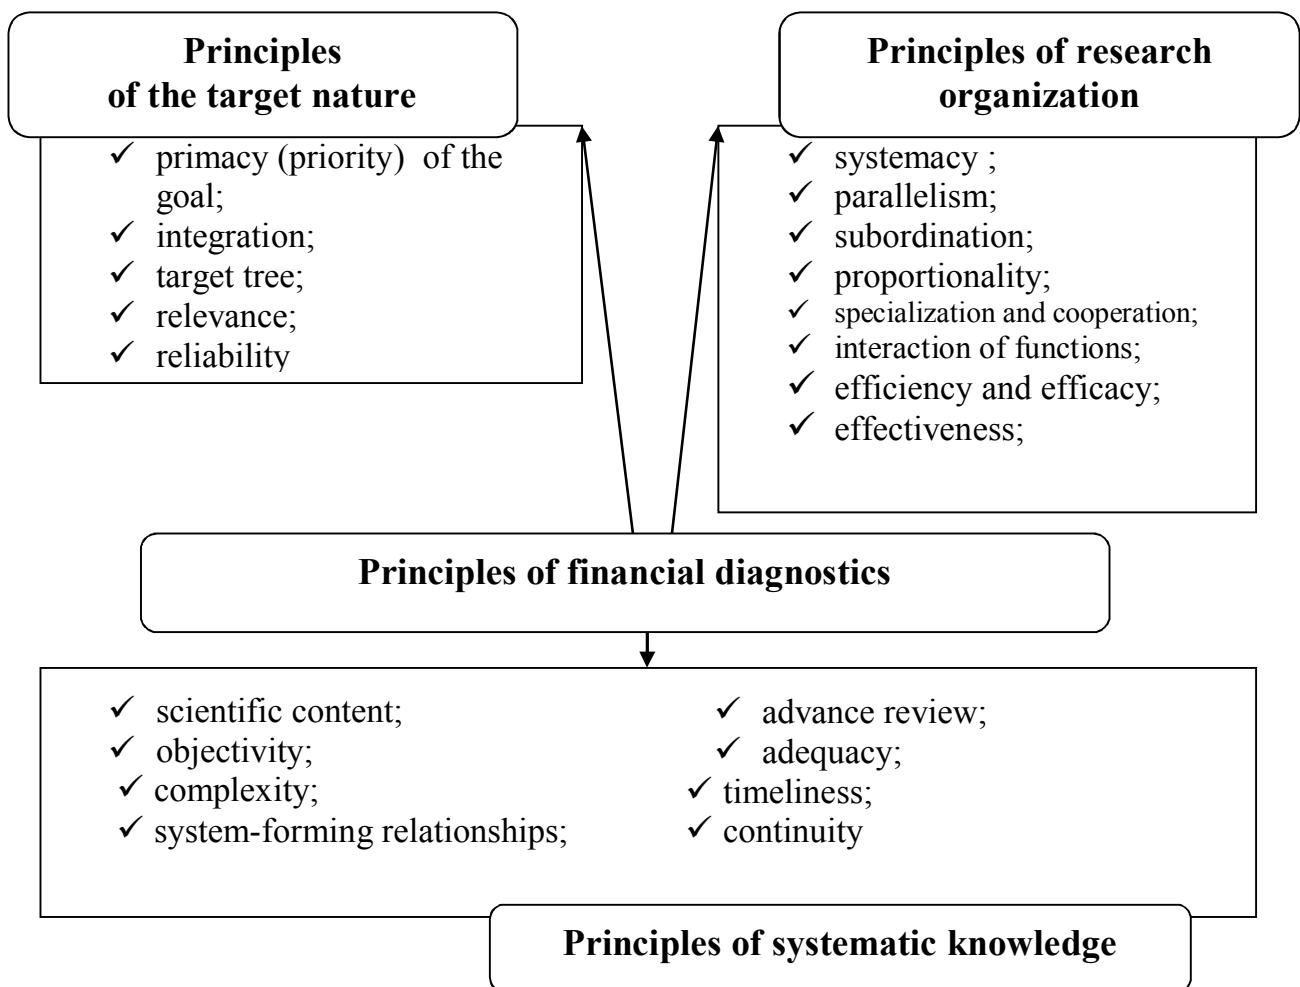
Principles of the target nature

✓ primacy (priority) of the goal;
✓ integration;
✓ target tree;
✓ relevance;
✓ reliability

Principles of research organization

✓ systemacy ;
✓ parallelism;
✓ subordination;
✓ proportionality;
✓ specialization and cooperation;
✓ interaction of functions;
✓ efficiency and efficacy;
✓ effectiveness;

Principles of financial diagnostics

✓ scientific content;
✓ objectivity;
✓ complexity;
✓ system-forming relationships;

✓ advance review;
✓ adequacy;
✓ timeliness;
✓ continuity

Principles of systematic knowledge